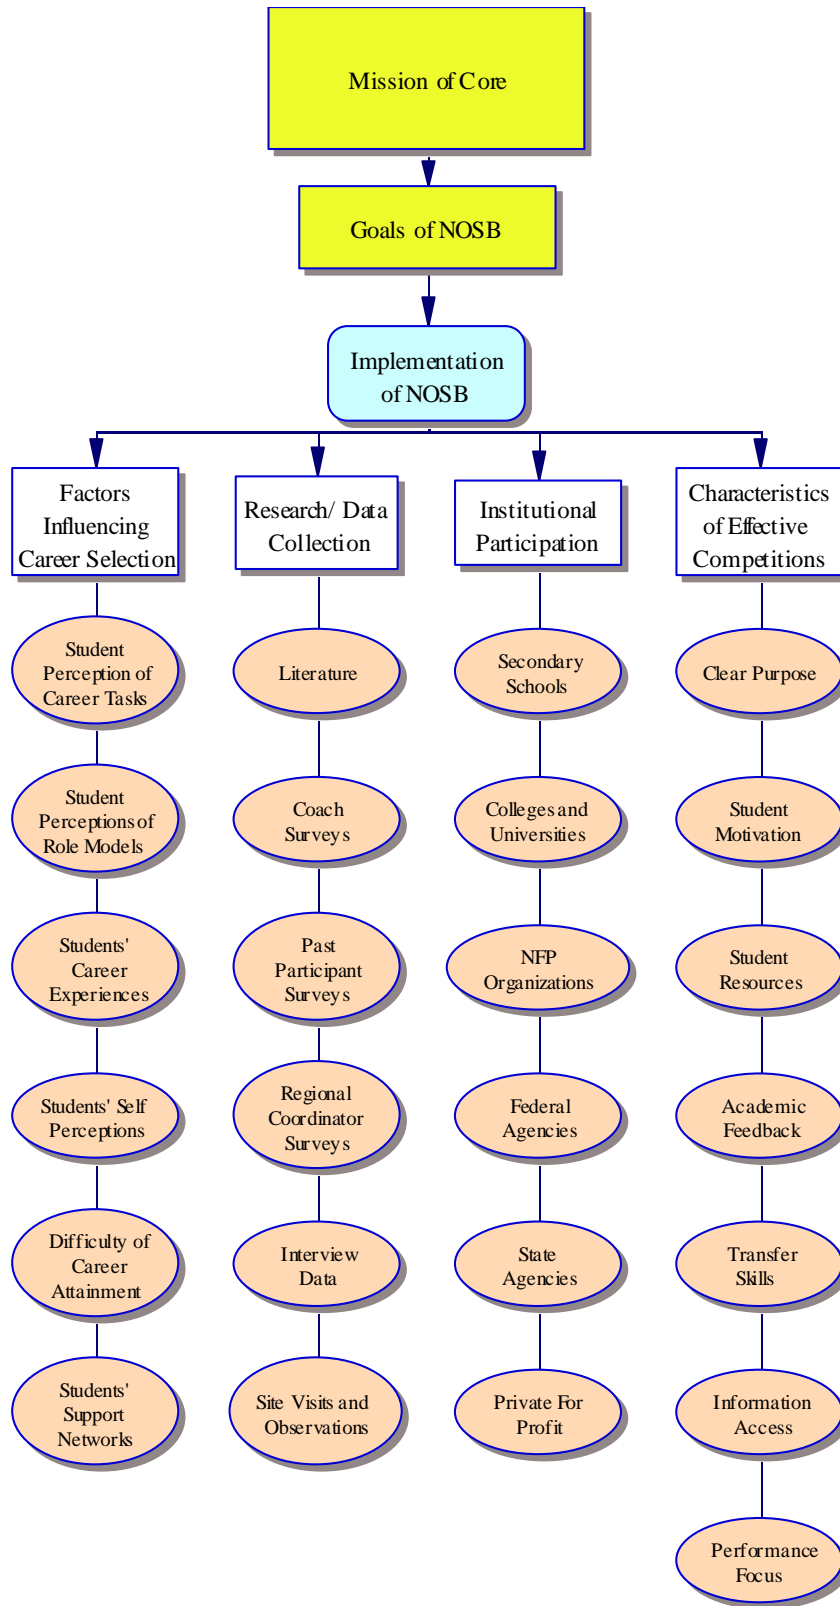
Mission of Core

Goals of NOSB

Implementation of NOSB

Factors Influencing Career Selection

Student Perception of Career Tasks

Student Perceptions of Role Models

Students' Career Experiences

Students' Self Perceptions

Difficulty of Career Attainment

Students' Support Networks

Research/ Data Collection

Literature

Coach Surveys

Past Participant Surveys

Regional Coordinator Surveys

Interview Data

Site Visits and Observations

Institutional Participation

Secondary Schools

Colleges and Universities

NFP Organizations

Federal Agencies

State Agencies

Private For Profit

Characteristics of Effective Competitions

Clear Purpose

Student Motivation

Student Resources

Academic Feedback

Transfer Skills

Information Access

Performance Focus